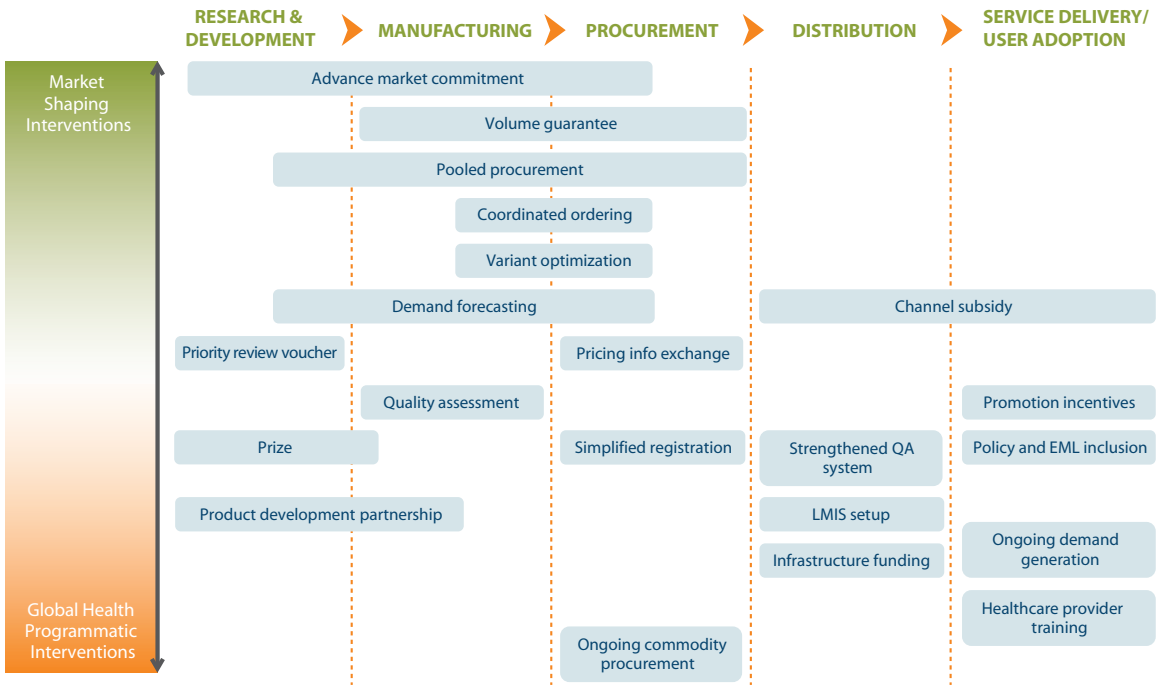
RESEARCH & DEVELOPMENT

MANUFACTURING

PROCUREMENT

DISTRIBUTION

SERVICE DELIVERY/ USER ADOPTION

Market Shaping Interventions

Advance market commitment

Volume guarantee

Pooled procurement

Coordinated ordering

Variant optimization

Demand forecasting

Channel subsidy

Priority review voucher

Pricing info exchange

Quality assessment

Promotion incentives

Prize

Simplified registration

Strengthened QA system

Policy and EML inclusion

Product development partnership

LMIS setup

Ongoing demand generation

Infrastructure funding

Global Health Programmatic Interventions

Healthcare provider training

Ongoing commodity procurement